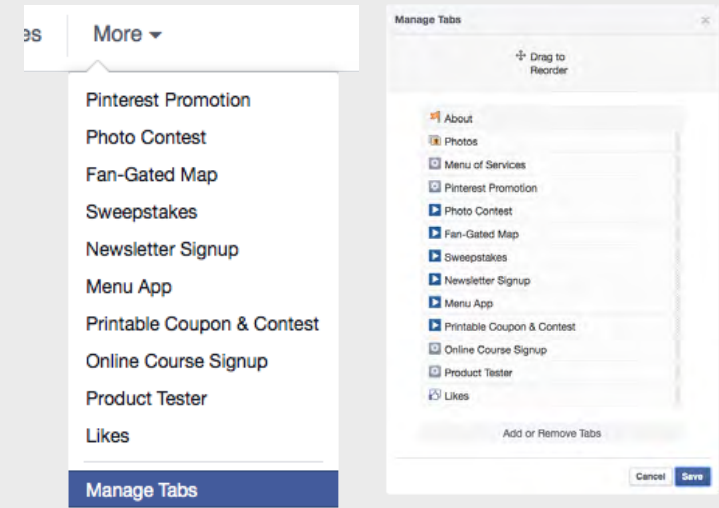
es More ▾

Pinterest Promotion
Photo Contest
Fan-Gated Map
Sweepstakes
Newsletter Signup
Menu App
Printable Coupon & Contest
Online Course Signup
Product Tester
Likes
Manage Tabs

Manage Tabs

Drag to Reorder

About
Photos
Menu of Services
Pinterest Promotion
Photo Contest
Fan-Gated Map
Sweepstakes
Newsletter Signup
Menu App
Printable Coupon & Contest
Online Course Signup
Product Tester
Likes

Add or Remove Tabs

Cancel Save